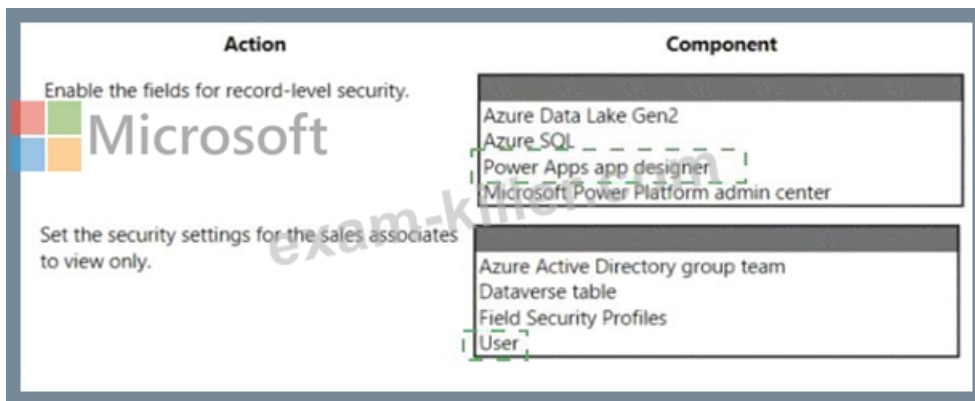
| Action | Component |
|---|---|
| Enable the fields for record-level security. | Azure Data Lake Gen2<br>Azure SQL<br>Power Apps app designer<br>Microsoft Power Platform admin center |
| Set the security settings for the sales associates to view only. | Azure Active Directory group team<br>Dataverse table<br>Field Security Profiles<br>User |

Microsoft

exam-killer.com